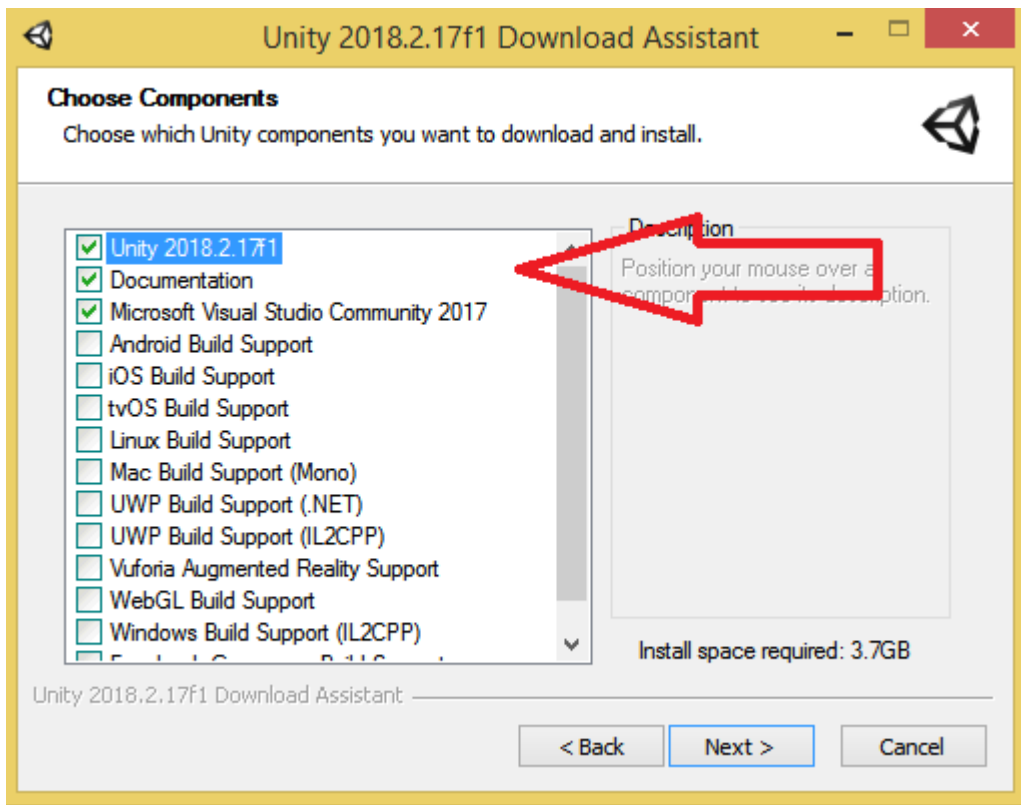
Unity 2018.2.17f1 Download Assistant

Choose Components
Choose which Unity components you want to download and install.

Unity 2018.2.17f1
Documentation
Microsoft Visual Studio Community 2017
Android Build Support
iOS Build Support
tvOS Build Support
Linux Build Support
Mac Build Support (Mono)
UWP Build Support (.NET)
UWP Build Support (IL2CPP)
Vuforia Augmented Reality Support
WebGL Build Support
Windows Build Support (IL2CPP)
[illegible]

Description
Position your mouse over a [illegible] to see its description.

Install space required: 3.7GB

Unity 2018.2.17f1 Download Assistant

< Back
Next >
Cancel